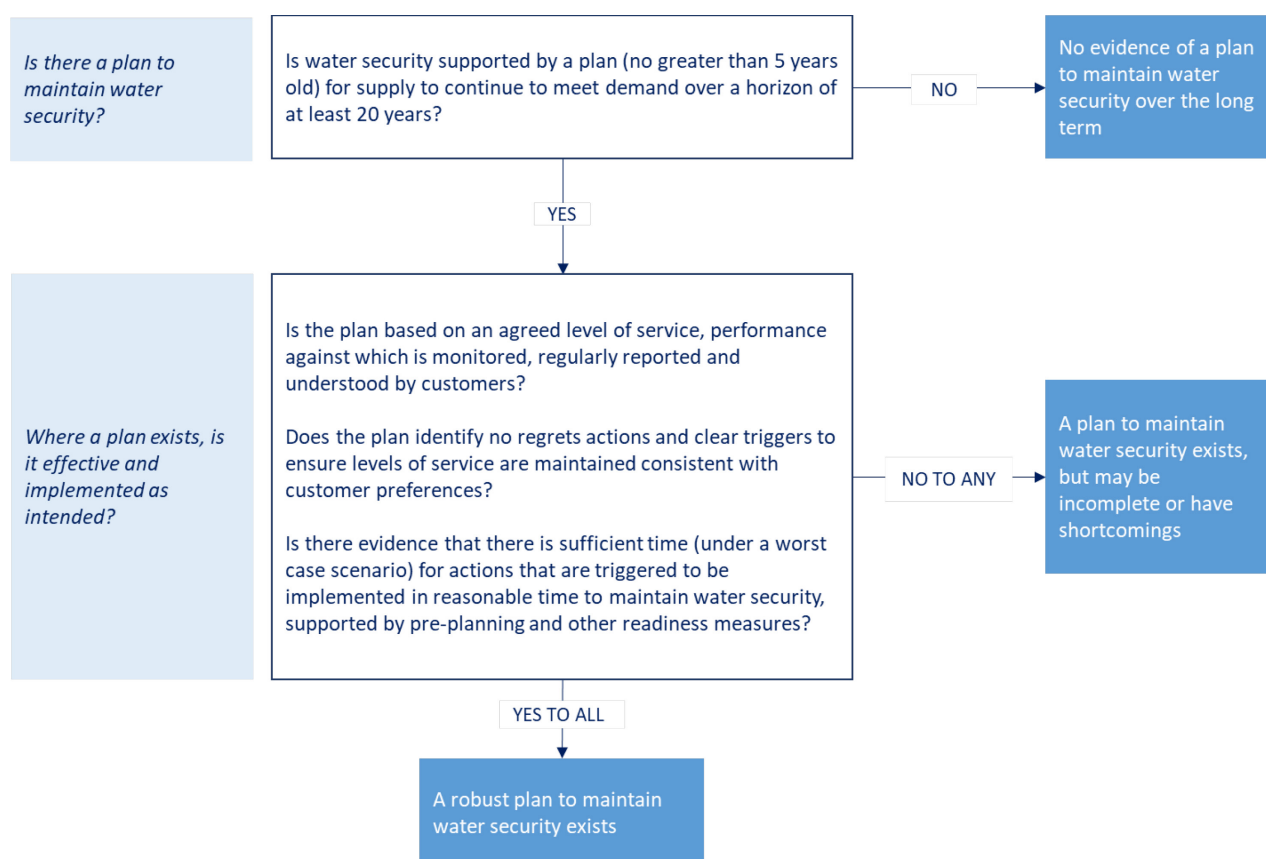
Is there a plan to maintain water security?

Is water security supported by a plan (no greater than 5 years old) for supply to continue to meet demand over a horizon of at least 20 years?

NO

No evidence of a plan to maintain water security over the long term

YES

Where a plan exists, is it effective and implemented as intended?

Is the plan based on an agreed level of service, performance against which is monitored, regularly reported and understood by customers?

Does the plan identify no regrets actions and clear triggers to ensure levels of service are maintained consistent with customer preferences?

Is there evidence that there is sufficient time (under a worst case scenario) for actions that are triggered to be implemented in reasonable time to maintain water security, supported by pre-planning and other readiness measures?

NO TO ANY

A plan to maintain water security exists, but may be incomplete or have shortcomings

YES TO ALL

A robust plan to maintain water security exists